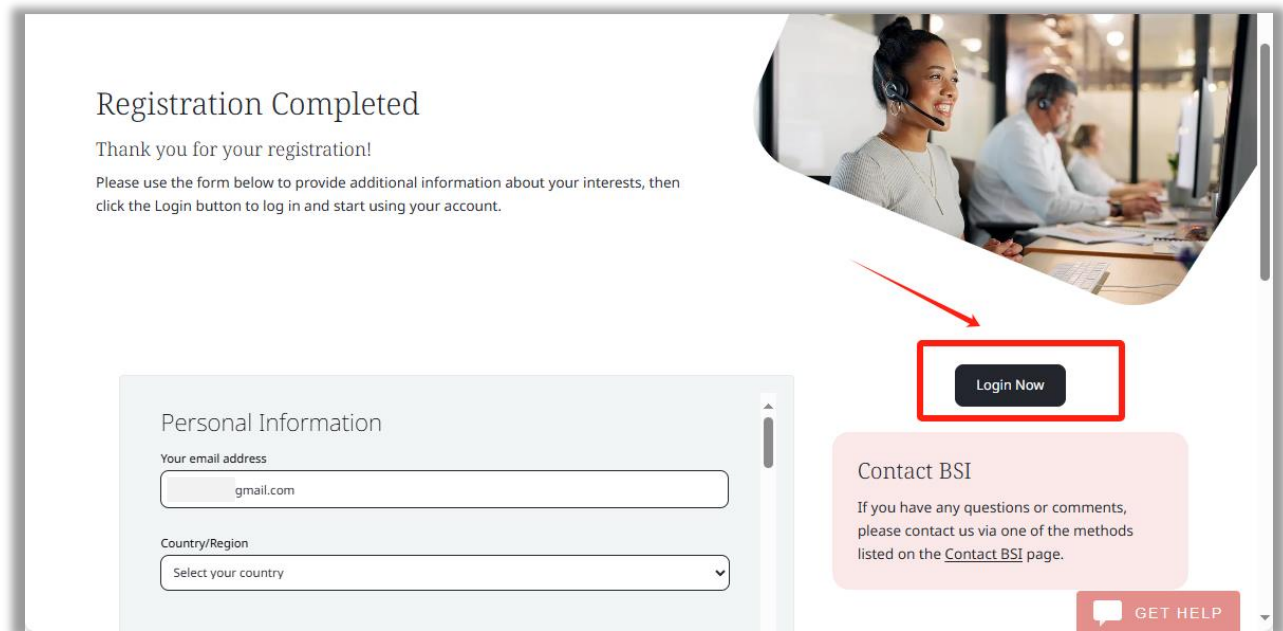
Registration Completed

Thank you for your registration!

Please use the form below to provide additional information about your interests, then click the Login button to log in and start using your account.

Login Now

Personal Information

Your email address

gmail.com

Country/Region

Select your country

Contact BSI

If you have any questions or comments, please contact us via one of the methods listed on the Contact BSI page.

GET HELP